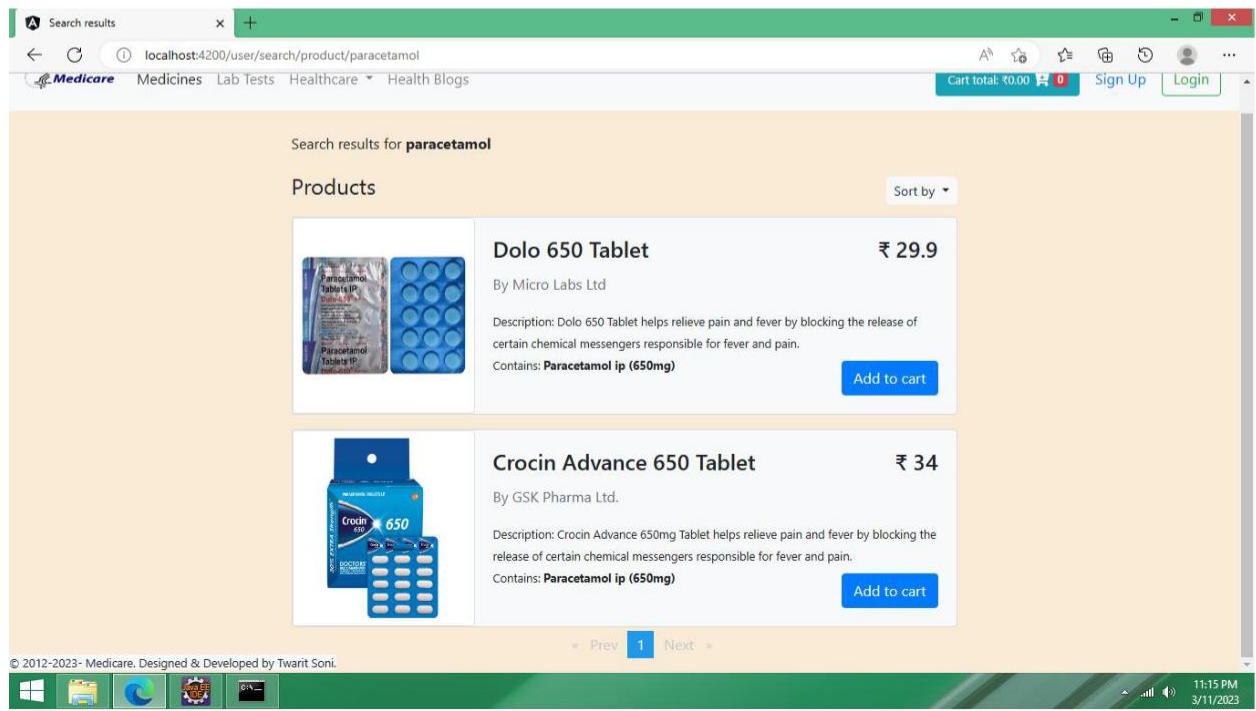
Search results ×

localhost:4200/user/search/product/paracetamol

Medicare Medicines Lab Tests Healthcare Health Blogs

Cart total: ₹0.00 0 Sign Up Login

Search results for **paracetamol**

Products

Sort by

Paracetamol Tablets IP Dolo 650

Paracetamol Tablets IP

Dolo 650 Tablet

₹ 29.9

By Micro Labs Ltd

Description: Dolo 650 Tablet helps relieve pain and fever by blocking the release of certain chemical messengers responsible for fever and pain.

Contains: **Paracetamol ip (650mg)**

Add to cart

Crocin 650

Crocin Advance 650 Tablet

₹ 34

By GSK Pharma Ltd.

Description: Crocin Advance 650mg Tablet helps relieve pain and fever by blocking the release of certain chemical messengers responsible for fever and pain.

Contains: **Paracetamol ip (650mg)**

Add to cart

« Prev 1 Next »

© 2012-2023- Medicare. Designed & Developed by Twarit Soni.

11:15 PM
3/11/2023